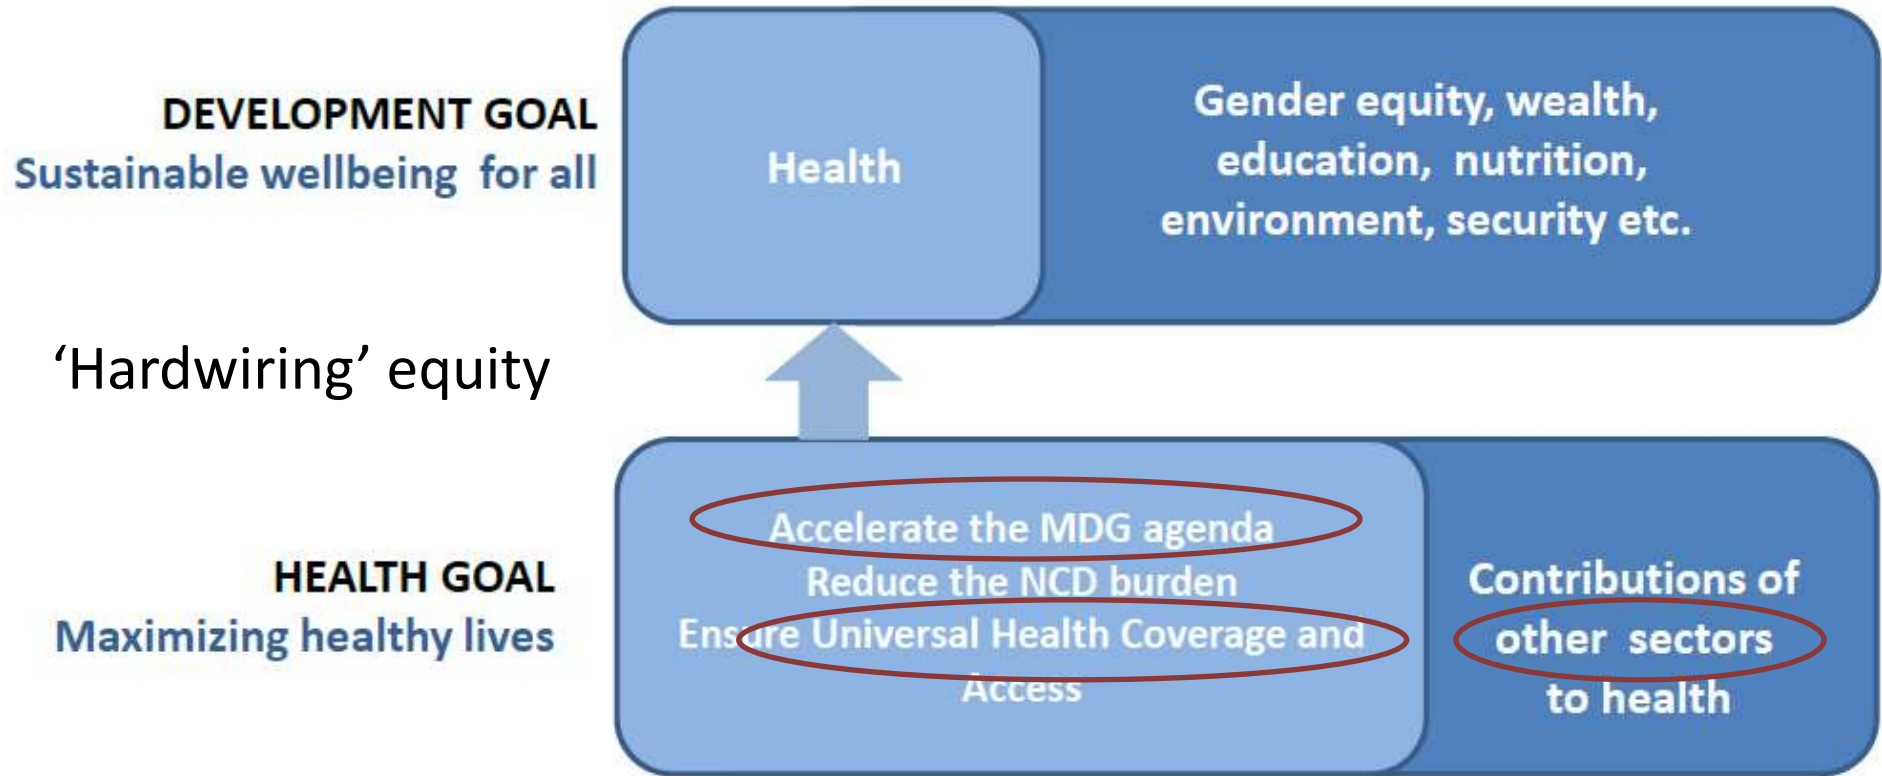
DEVELOPMENT GOAL
Sustainable wellbeing for all

Health

Gender equity, wealth, education, nutrition, environment, security etc.

'Hardwiring' equity

HEALTH GOAL
Maximizing healthy lives

Accelerate the MDG agenda
Reduce the NCD burden
Ensure Universal Health Coverage and Access

Contributions of other sectors to health